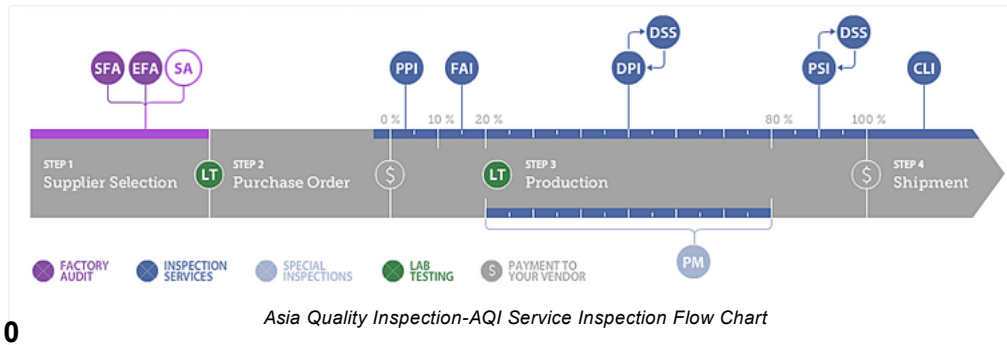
SFA EFA SA

PPI FAI DSS DPI DSS PSI CLI

0 % 10 % 20 % 80 % 100 %

STEP 1
Supplier Selection

LT

STEP 2
Purchase Order

$

LT

STEP 3
Production

$

STEP 4
Shipment

PM

FACTORY AUDIT

INSPECTION SERVICES

SPECIAL INSPECTIONS

LAB TESTING

$ PAYMENT TO YOUR VENDOR

0

Asia Quality Inspection-AQI Service Inspection Flow Chart